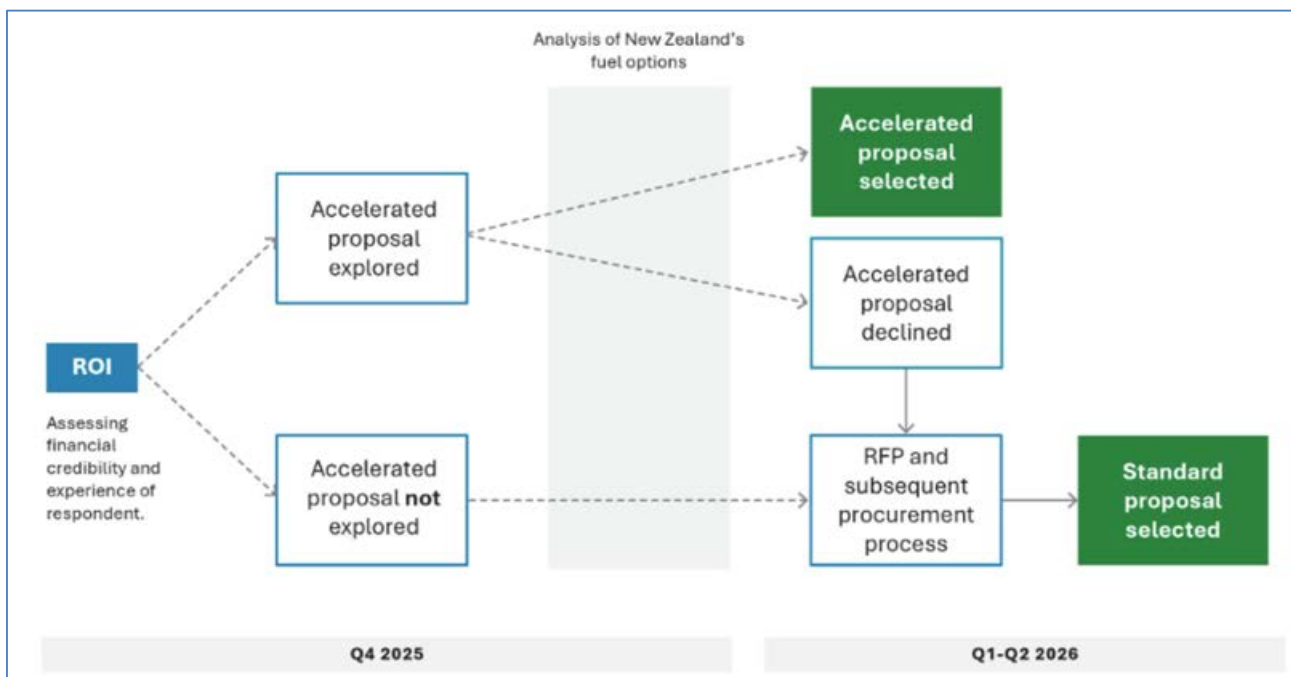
Analysis of New Zealand's fuel options

ROI

Assessing financial credibility and experience of respondent.

Accelerated proposal explored

Accelerated proposal **not** explored

Accelerated proposal selected

Accelerated proposal declined

RFP and subsequent procurement process

Standard proposal selected

Q4 2025

Q1-Q2 2026